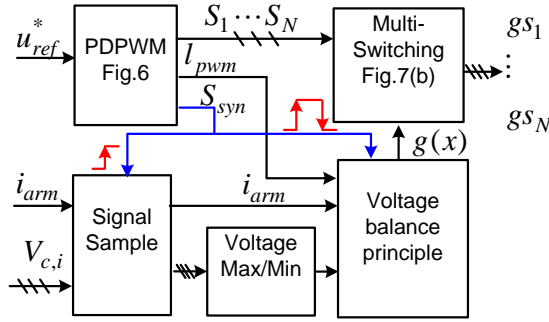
$u_{ref}^{*}$

PDPWM
Fig.6

$S_1 \cdots S_N$

$l_{pwm}$

$S_{syn}$

Multi-
Switching
Fig.7(b)

$gs_1$
$\vdots$
$gs_N$

$g(x)$

$i_{arm}$

Signal
Sample

$V_{c,i}$

$i_{arm}$

Voltage
Max/Min

Voltage
balance
principle